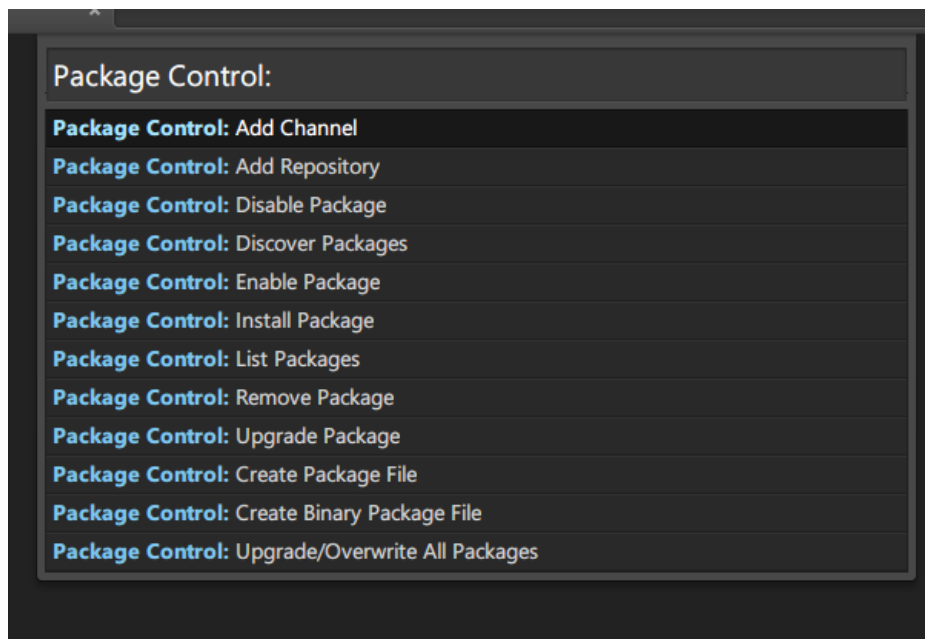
Package Control:

Package Control: Add Channel
Package Control: Add Repository
Package Control: Disable Package
Package Control: Discover Packages
Package Control: Enable Package
Package Control: Install Package
Package Control: List Packages
Package Control: Remove Package
Package Control: Upgrade Package
Package Control: Create Package File
Package Control: Create Binary Package File
Package Control: Upgrade/Overwrite All Packages